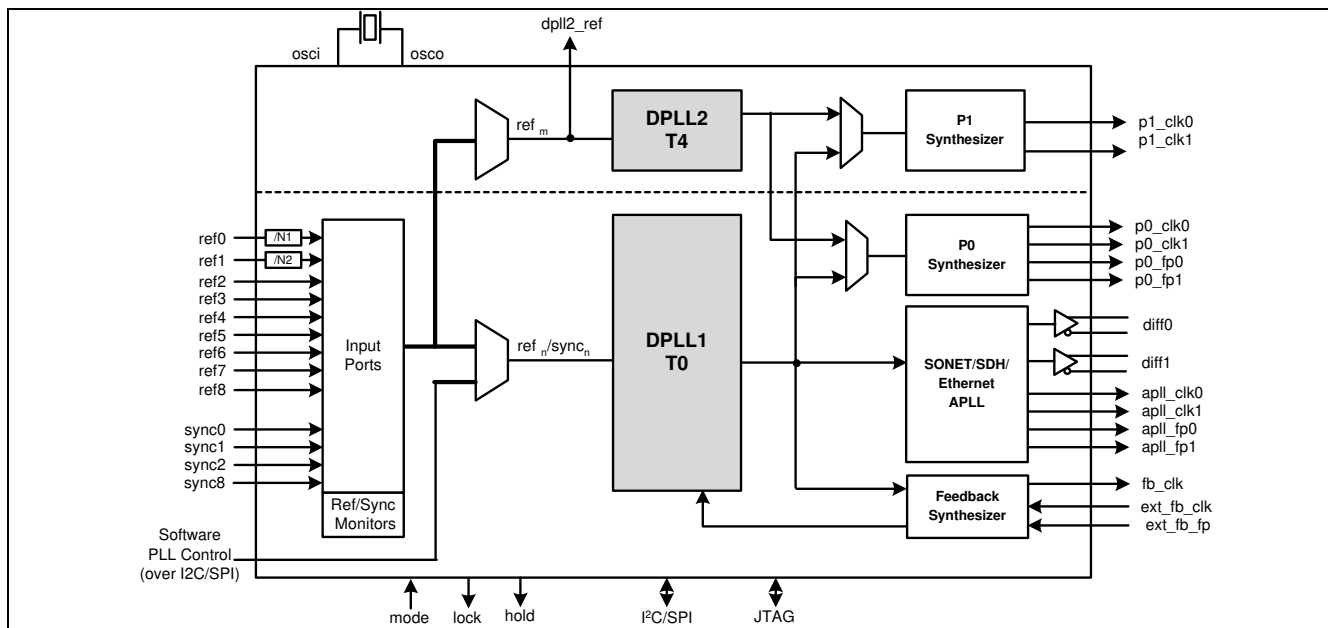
osci
osco
dpll2_ref
ref $_m$
DPLL2
T4
P1
Synthesizer
p1_clk0
p1_clk1
ref0
/N1
ref1
/N2
ref2
ref3
ref4
ref5
ref6
ref7
ref8
sync0
sync1
sync2
sync8
Input
Ports
Ref/Sync
Monitors
ref $_n$/sync $_n$
DPLL1
T0
P0
Synthesizer
p0_clk0
p0_clk1
p0_fp0
p0_fp1
diff0
diff1
SONET/SDH/
Ethernet
APLL
apll_clk0
apll_clk1
apll_fp0
apll_fp1
Feedback
Synthesizer
fb_clk
ext_fb_clk
ext_fb_fp
Software
PLL Control
(over I2C/SPI)
mode
lock
hold
I²C/SPI
JTAG